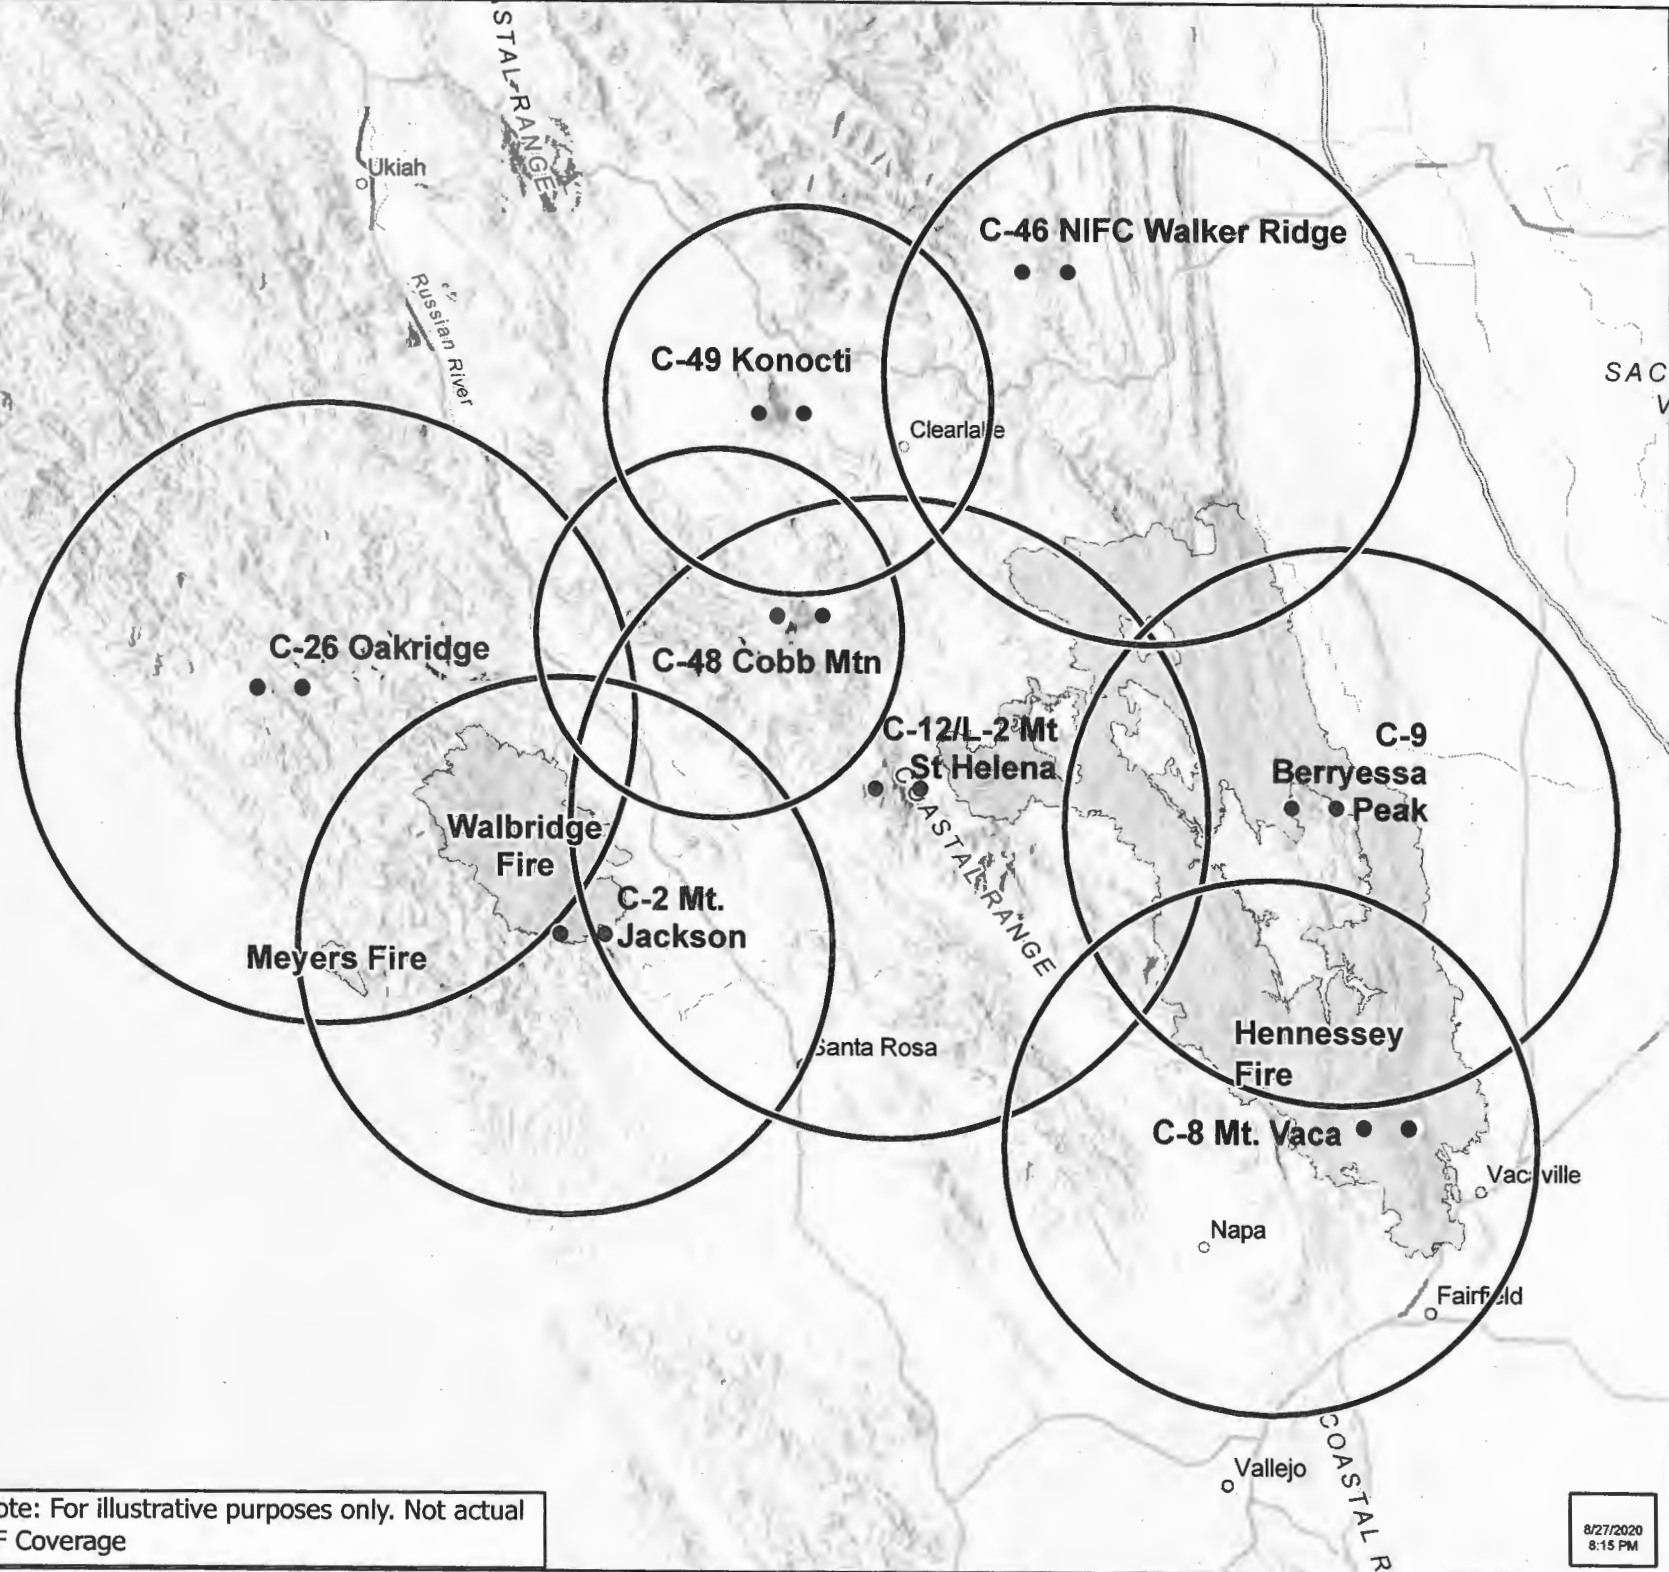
STAL RANGE

Ukiah

Russian River

C-46 NIFC Walker Ridge

C-49 Konocti

Clearlake

SAC
V

C-26 Oakridge

C-48 Cobb Mtn

C-12/L-2 Mt St Helena

C-9 Berryessa Peak

COASTAL RANGE

Walbridge Fire

C-2 Mt. Jackson

Meyers Fire

Santa Rosa

Hennessey Fire

C-8 Mt. Vaca

Vacaville

Napa

Fairfield

COASTAL R

Vallejo

ote: For illustrative purposes only. Not actual
F Coverage

8/27/2020
8:15 PM